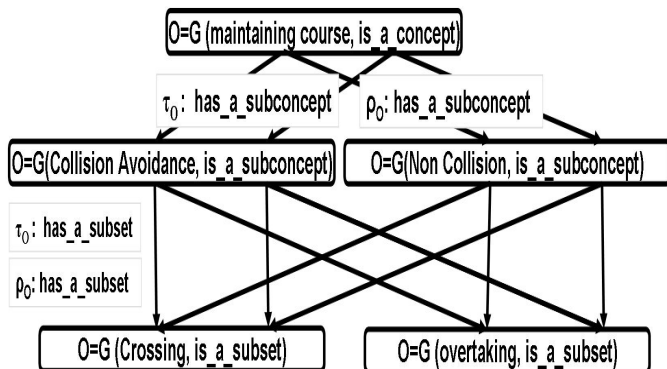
O=G (maintaining course, is_a_concept)

$\tau_0$: has_a_subconcept

$\rho_0$: has_a_subconcept

O=G(Collision Avoidance, is_a_subconcept)

O=G(Non Collision, is_a_subconcept)

$\tau_0$: has_a_subset

$\rho_0$: has_a_subset

O=G (Crossing, is_a_subset)

O=G (overtaking, is_a_subset)